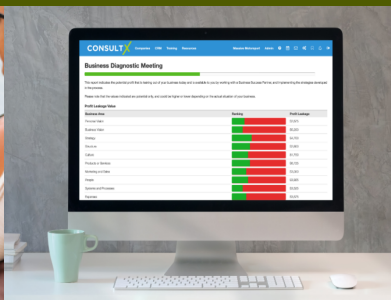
CONSULTX Company CRM Tasks Resources

Business Diagnostic Meeting

Profit Leakage Value

| Business Area | Ranking | Profit Leakage |
|---|---|---|
| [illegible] | | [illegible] |
| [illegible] | | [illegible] |
| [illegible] | | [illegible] |
| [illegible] | | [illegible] |
| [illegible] | | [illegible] |
| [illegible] | | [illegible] |
| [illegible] | | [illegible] |
| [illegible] | | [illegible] |
| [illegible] | | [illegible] |
| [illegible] | | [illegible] |